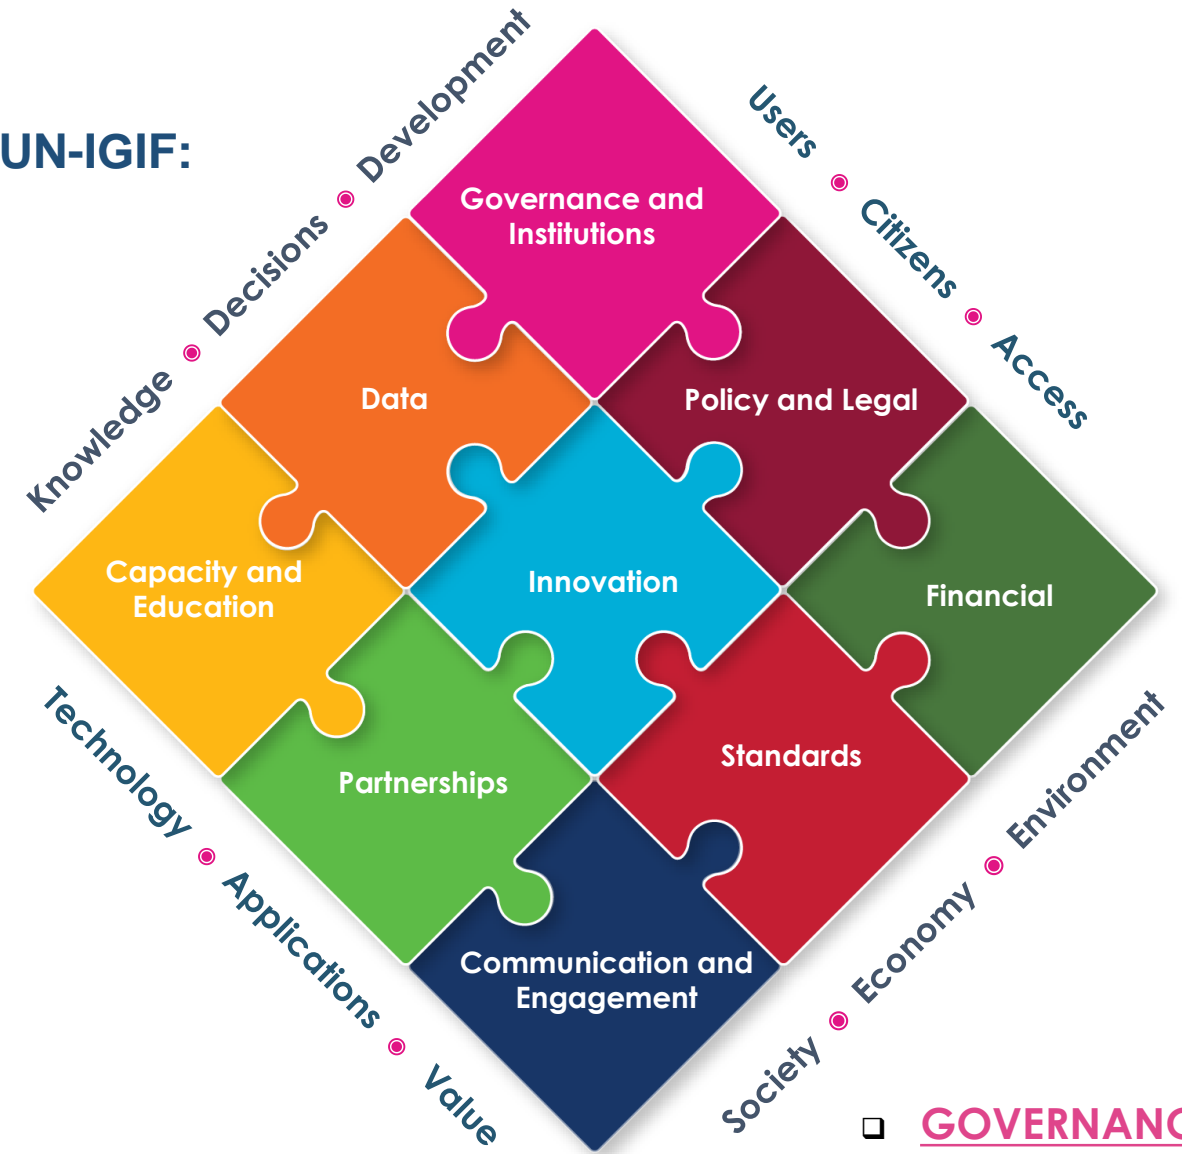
UN-IGIF:

Knowledge • Decisions • Development

Users • Citizens • Access

Governance and Institutions

Data

Policy and Legal

Capacity and Education

Innovation

Financial

Partnerships

Standards

Communication and Engagement

Technology • Applications • Value

Society • Economy • Environment

❑ GOVERNANC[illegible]